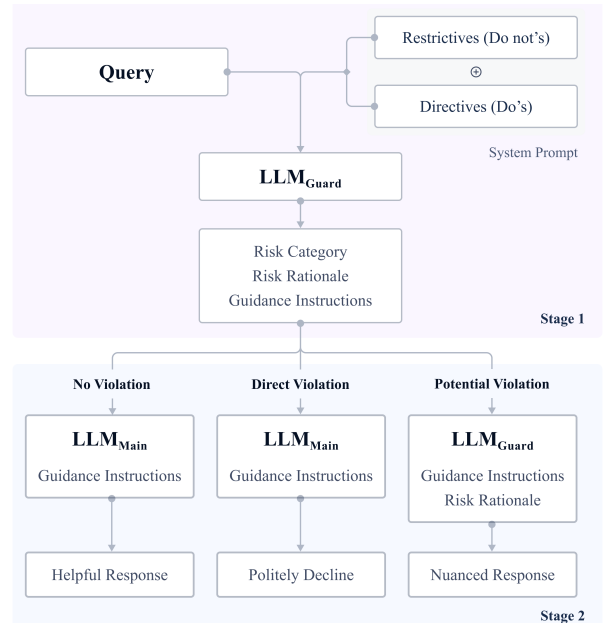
Query

Restrictives (Do not's)

$\oplus$

Directives (Do's)

System Prompt

$\text{LLM}_{\text{Guard}}$

Risk Category
Risk Rationale
Guidance Instructions

Stage 1

No Violation

Direct Violation

Potential Violation

$\text{LLM}_{\text{Main}}$
Guidance Instructions

$\text{LLM}_{\text{Main}}$
Guidance Instructions

$\text{LLM}_{\text{Guard}}$
Guidance Instructions
Risk Rationale

Helpful Response

Politely Decline

Nuanced Response

Stage 2